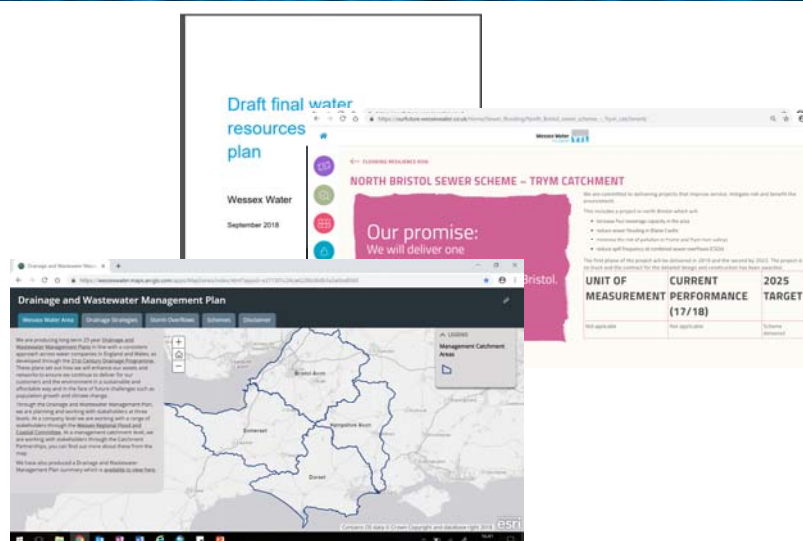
Draft final water resources plan

Wessex Water

September 2018

https://ourfuture.wessexwater.co.uk/home/fewer_flooding/north_bristol_sewer_scheme_-_trym_catchment

Wessex Water

← FLOODING RESILIENCE ROW

NORTH BRISTOL SEWER SCHEME – TRYM CATCHMENT

We are committed to delivering projects that improve service, mitigate risk and benefit the environment.

This includes a project in north Bristol which will:
• increase foul sewerage capacity in the area
• reduce sewer flooding in Blaise Castle
• minimise the risk of pollution to Frome and Trym river valleys
• reduce spill frequency at combined sewer overflows (CSOs)

The first phase of the project will be delivered in 2019 and the second by 2025. The project is on track and the contract for the detailed design and construction has been awarded.

Our promise:
We will deliver one

Bristol.

| UNIT OF MEASUREMENT | CURRENT PERFORMANCE (17/18) | 2025 TARGET |
|---|---|---|
| Not applicable | Not applicable | Scheme delivered |

Drainage and Wastewater Ma... ×

https://wessexwater.maps.arcgis.com/apps/MapSeries/index.html

Drainage and Wastewater Management Plan

Wessex Water Area | Drainage Strategies | Storm Overflows | Schemes | Disclaimer

We are producing long term 25 year Drainage and Wastewater Management Plans in line with a consistent approach across water companies in England and Wales, as developed through the 21st Century Drainage Programme. These plans set out how we will enhance our assets and networks to ensure we continue to deliver for our customers and the environment in a sustainable and affordable way and in the face of future challenges such as population growth and climate change.

Through the Drainage and Wastewater Management Plan, we are planning and working with stakeholders at three levels. At a company level we are working with a range of stakeholders through the Wessex Regional Flood and Coastal Committee. At a management catchment level, we are working with stakeholders through the Catchment Partnerships, you can find out more about these from the map.

We have also produced a Drainage and Wastewater Management Plan summary which is available to view here.

LEGEND

Management Catchment Areas

Bristol Avon

Somerset

Hampshire Avon

Dorset

Contains OS data © Crown Copyright and database right 2018

esri